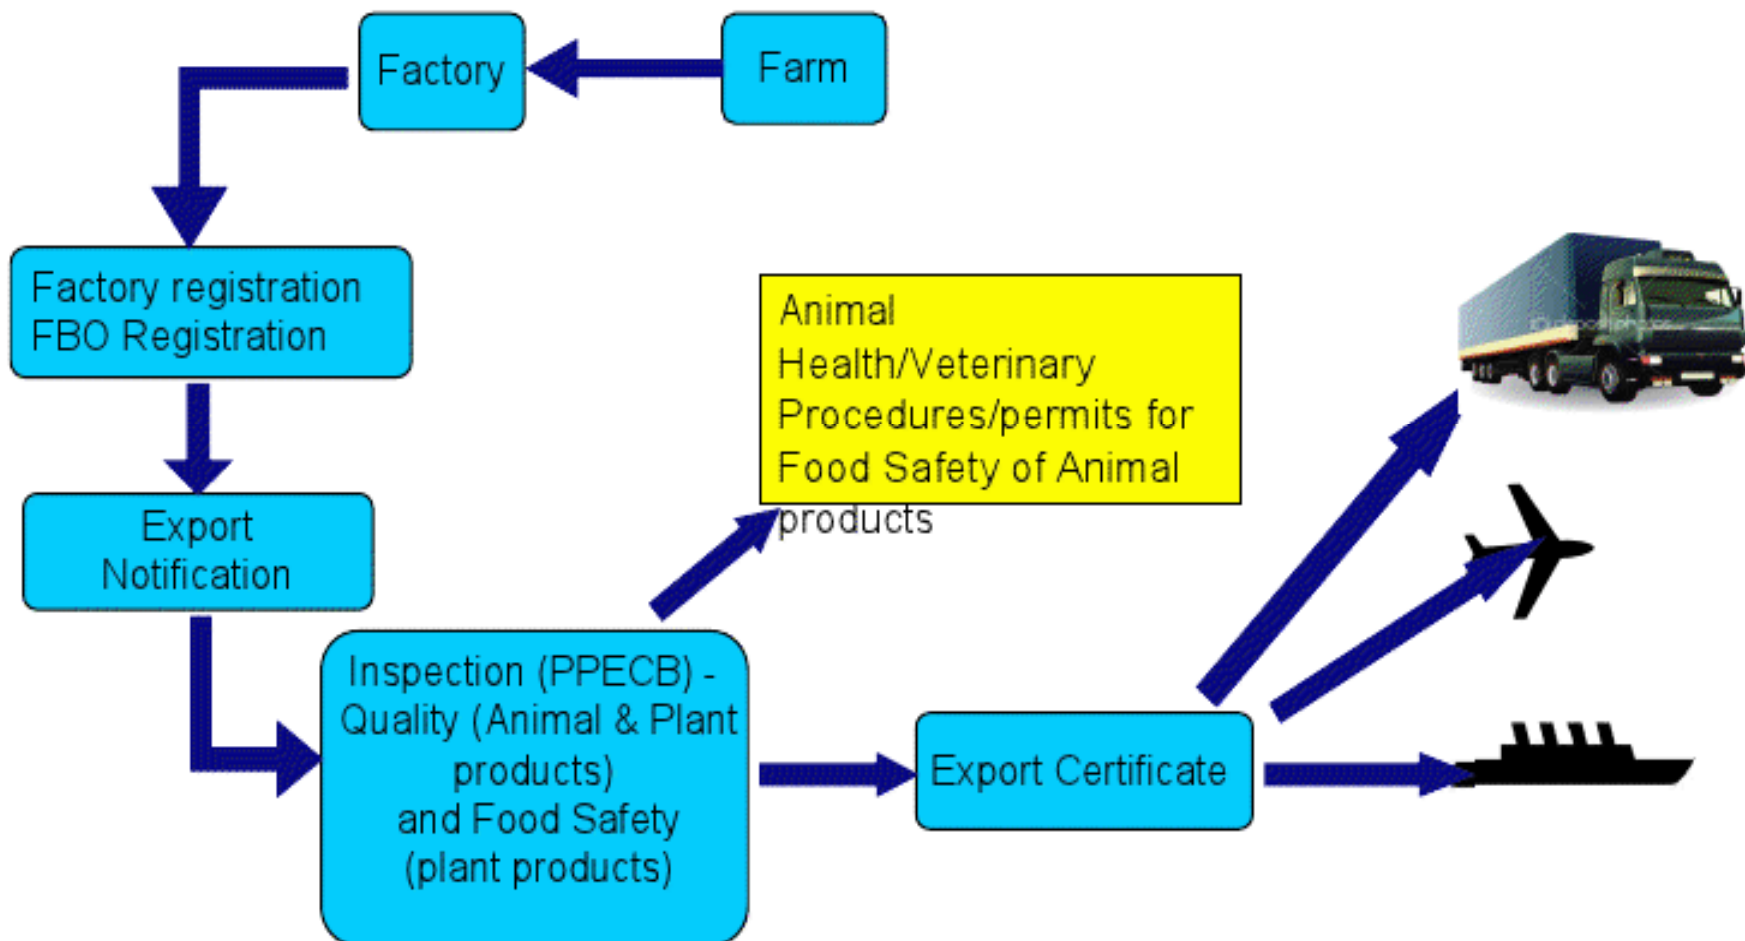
Factory

Farm

Factory registration
FBO Registration

Export Notification

Animal Health/Veterinary Procedures/permits for Food Safety of Animal products

Inspection (PPECB) - Quality (Animal & Plant products) and Food Safety (plant products)

Export Certificate